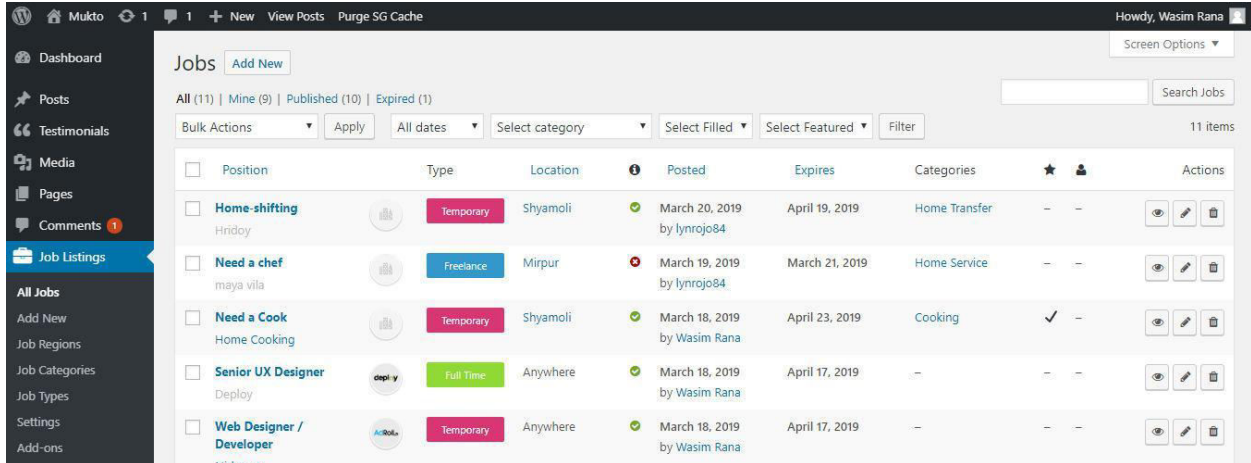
Mukto 1 1 + New View Posts Purge SG Cache

Howdy, Wasim Rana

Dashboard
Posts
Testimonials
Media
Pages
Comments 1
Job Listings
All Jobs
Add New
Job Regions
Job Categories
Job Types
Settings
Add-ons

Screen Options ▼

Jobs Add New

All (11) | Mine (9) | Published (10) | Expired (1)

Search Jobs

Bulk Actions ▼ Apply All dates ▼ Select category ▼ Select Filled ▼ Select Featured ▼ Filter

11 items

| Position | | Type | Location | | Posted | Expires | Categories | | | Actions |
|---|---|---|---|---|---|---|---|---|---|---|
| Home-shifting Hridoy | | Temporary | Shyamoli | | March 20, 2019 by lynrojo84 | April 19, 2019 | Home Transfer | – | – | |
| Need a chef maya vila | | Freelance | Mirpur | | March 19, 2019 by lynrojo84 | March 21, 2019 | Home Service | – | – | |
| Need a Cook Home Cooking | | Temporary | Shyamoli | | March 18, 2019 by Wasim Rana | April 23, 2019 | Cooking | ✓ | – | |
| Senior UX Designer Deploy | deploy | Full Time | Anywhere | | March 18, 2019 by Wasim Rana | April 17, 2019 | – | – | – | |
| Web Designer / Developer | AdRoll | Temporary | Anywhere | | March 18, 2019 by Wasim Rana | April 17, 2019 | – | – | – | |